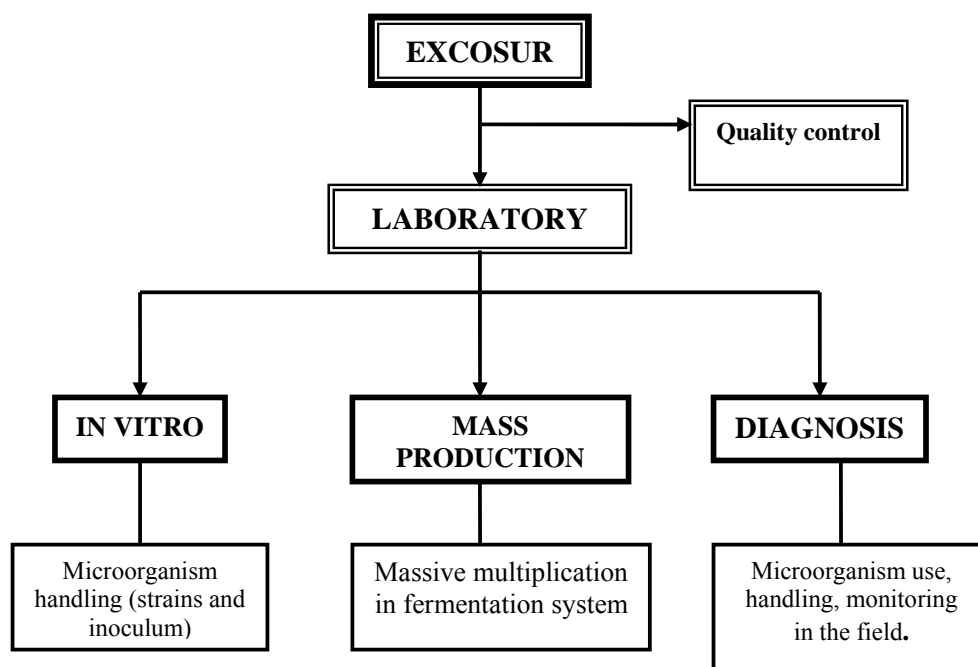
EXCOSUR

Quality control

LABORATORY

IN VITRO

MASS PRODUCTION

DIAGNOSIS

Microorganism handling (strains and inoculum)

Massive multiplication in fermentation system

Microorganism use, handling, monitoring in the field.